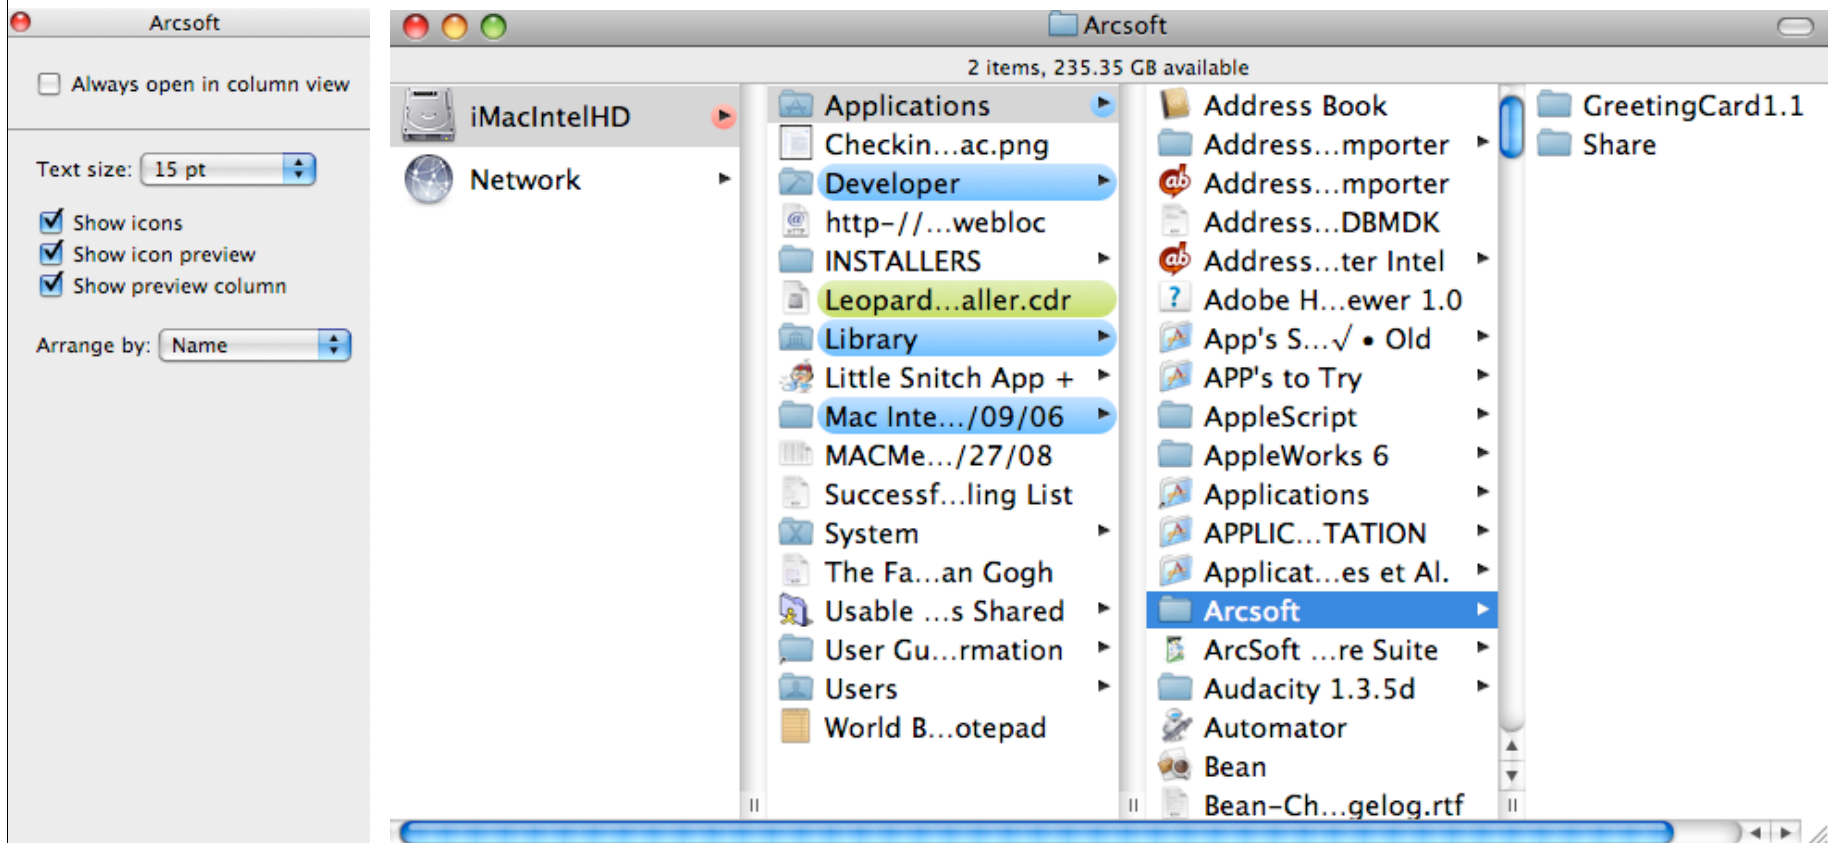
Arcsoft

Always open in column view

Text size: 15 pt

Show icons
Show icon preview
Show preview column

Arrange by: Name

Arcsoft

2 items, 235.35 GB available

iMacIntelHD
Network

Applications
Checkin...ac.png
Developer
http-//...webloc
INSTALLERS
Leopard...aller.cdr
Library
Little Snitch App +
Mac Inte.../09/06
MACMe.../27/08
Successf...ling List
System
The Fa...an Gogh
Usable ...s Shared
User Gu...rmation
Users
World B...otepad

Address Book
Address...mporter
Address...mporter
Address...DBMDK
Address...ter Intel
Adobe H...ewer 1.0
App's S...√ • Old
APP's to Try
AppleScript
AppleWorks 6
Applications
APPLIC...TATION
Applicat...es et Al.
Arcsoft
ArcSoft ...re Suite
Audacity 1.3.5d
Automator
Bean
Bean-Ch...gelog.rtf

GreetingCard1.1
Share